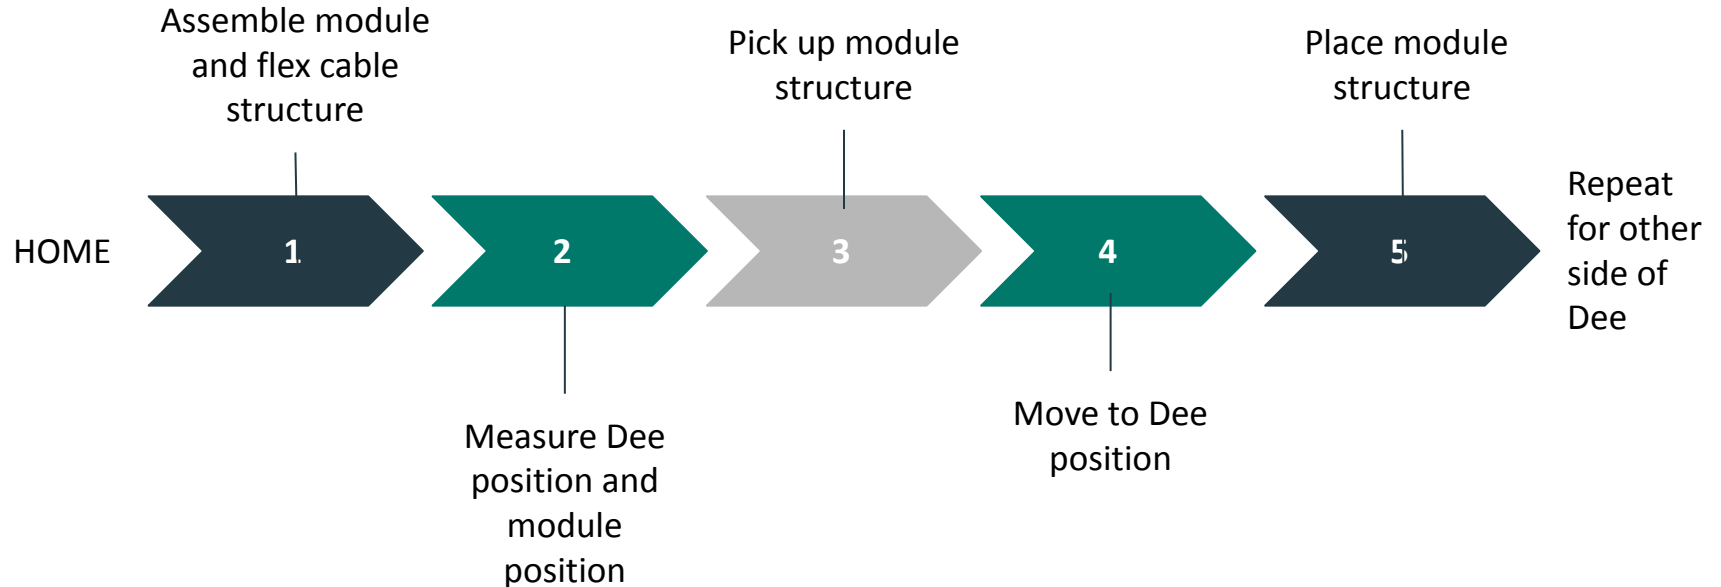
Assemble module and flex cable structure

Pick up module structure

Place module structure

HOME

1

2

3

4

5

Repeat for other side of Dee

Measure Dee position and module position

Move to Dee position